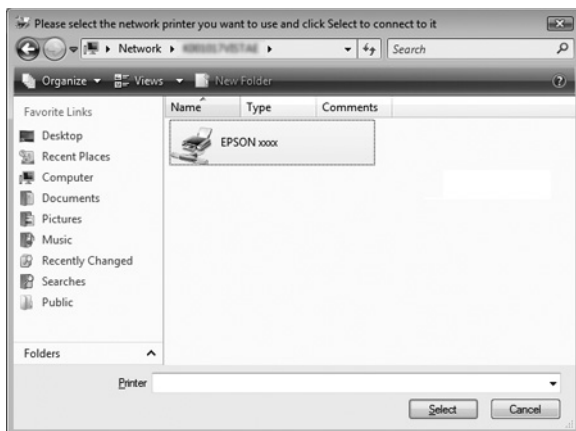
Please select the network printer you want to use and click Select to connect to it

Network ▸ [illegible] ▸

Search

Organize ▾ Views ▾ New Folder

Favorite Links

Desktop

Recent Places

Computer

Documents

Pictures

Music

Recently Changed

Searches

Public

Folders

| Name | Type | Comments |
|---|---|---|
| EPSON xxxx | | |

Printer

Select

Cancel